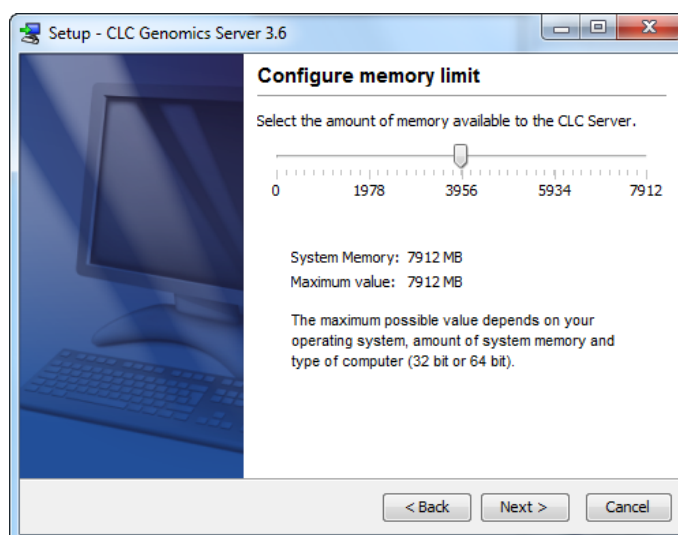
Setup - CLC Genomics Server 3.6

Configure memory limit

Select the amount of memory available to the CLC Server.

0 1978 3956 5934 7912

System Memory: 7912 MB
Maximum value: 7912 MB

The maximum possible value depends on your operating system, amount of system memory and type of computer (32 bit or 64 bit).

< Back Next > Cancel